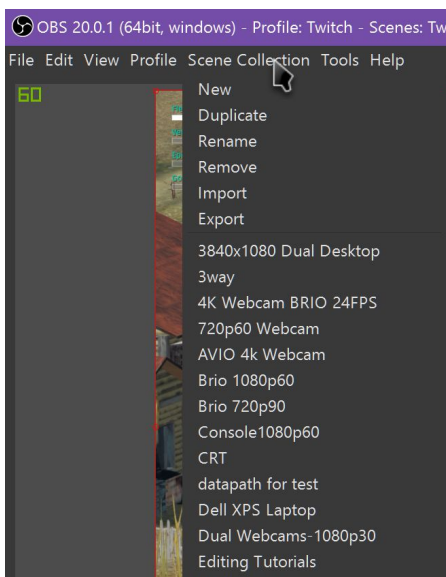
OBS 20.0.1 (64bit, windows) - Profile: Twitch - Scenes: Tw

File Edit View Profile Scene Collection Tools Help

60

New
Duplicate
Rename
Remove
Import
Export

3840x1080 Dual Desktop
3way
4K Webcam BRIO 24FPS
720p60 Webcam
AVIO 4k Webcam
Brio 1080p60
Brio 720p90
Console1080p60
CRT
datapath for test
Dell XPS Laptop
Dual Webcams-1080p30
Editing Tutorials